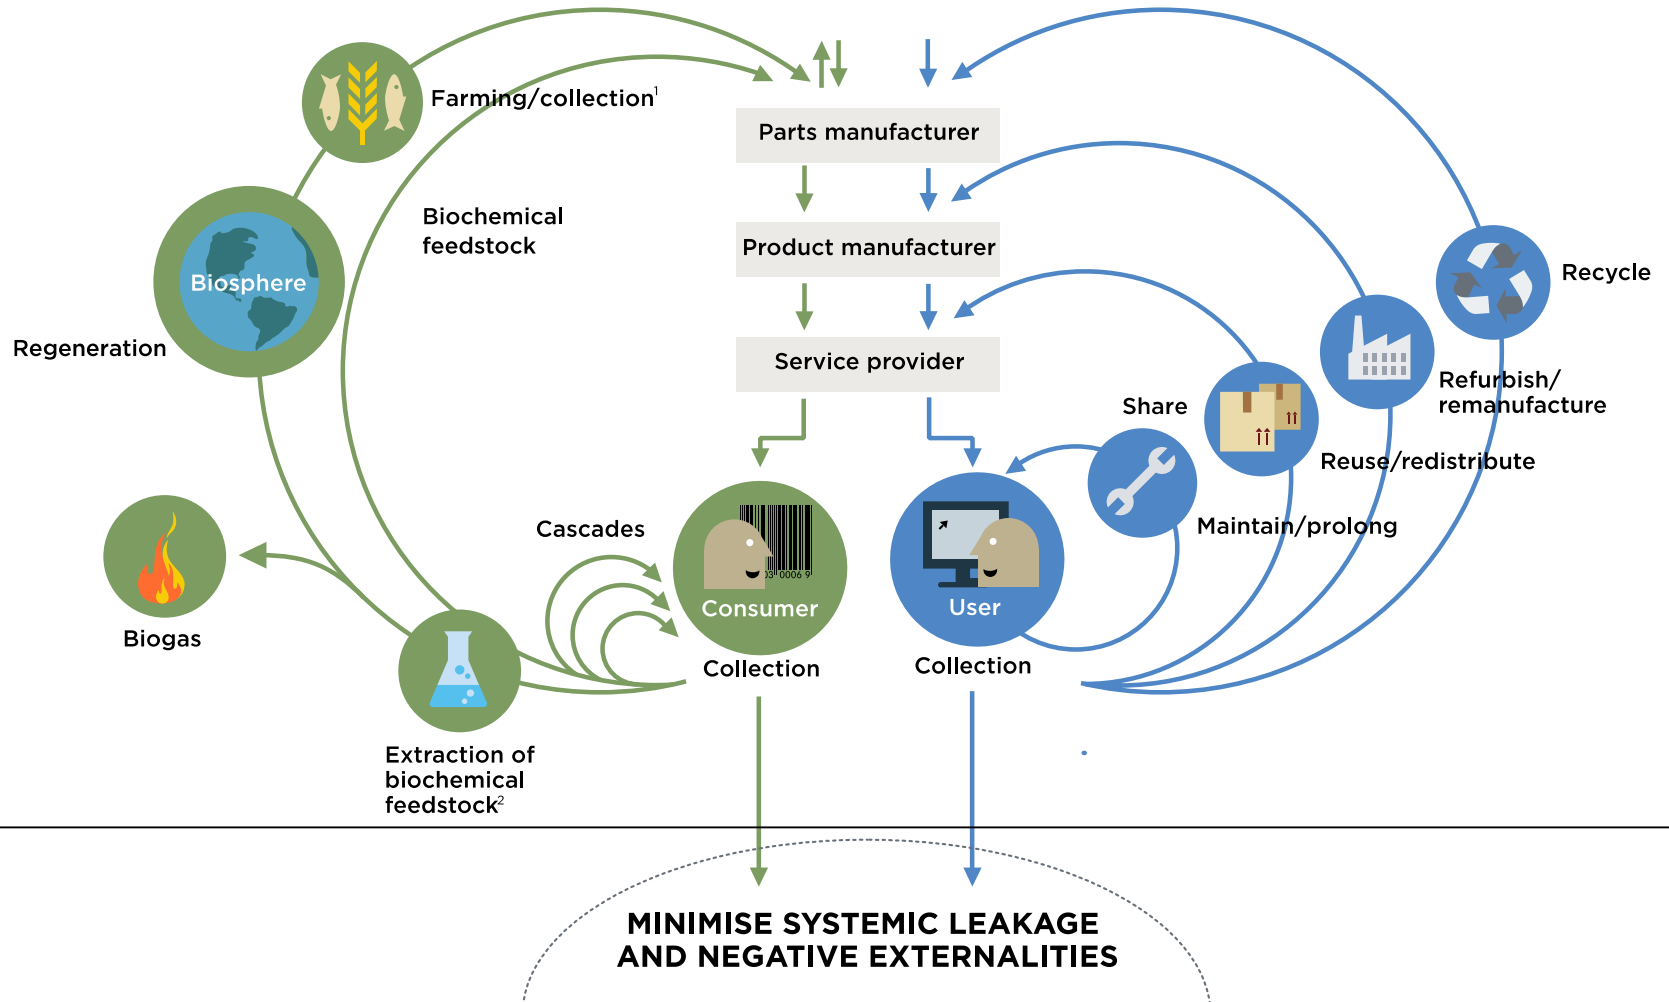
Farming/collection$^{1}$

Parts manufacturer

Biochemical feedstock

Product manufacturer

Biosphere

Recycle

Regeneration

Service provider

Refurbish/ remanufacture

Share

Reuse/redistribute

Maintain/prolong

Cascades

Consumer

User

Biogas

Collection

Collection

Extraction of biochemical feedstock$^{2}$

MINIMISE SYSTEMIC LEAKAGE AND NEGATIVE EXTERNALITIES